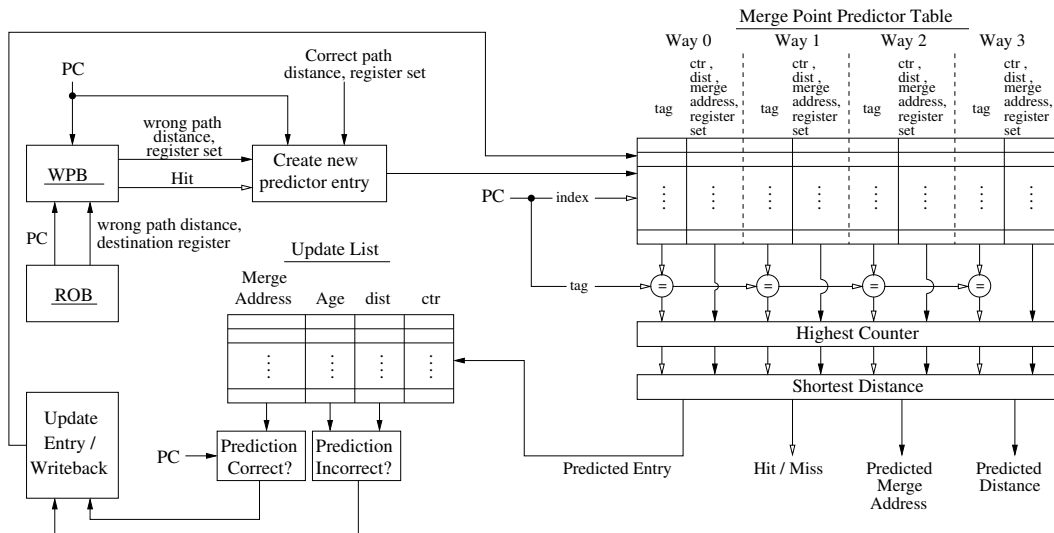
Merge Point Predictor Table

Way 0

Way 1

Way 2

Way 3

tag

ctr , dist , merge address, register set

tag

ctr , dist , merge address, register set

tag

ctr , dist , merge address, register set

tag

ctr , dist , merge address, register set

PC

Correct path distance, register set

wrong path distance, register set

WPB

Hit

Create new predictor entry

PC

index

PC

wrong path distance, destination register

ROB

Update List

Merge Address

Age

dist

ctr

tag

Highest Counter

Shortest Distance

Update Entry / Writeback

PC

Prediction Correct?

Prediction Incorrect?

Predicted Entry

Hit / Miss

Predicted Merge Address

Predicted Distance